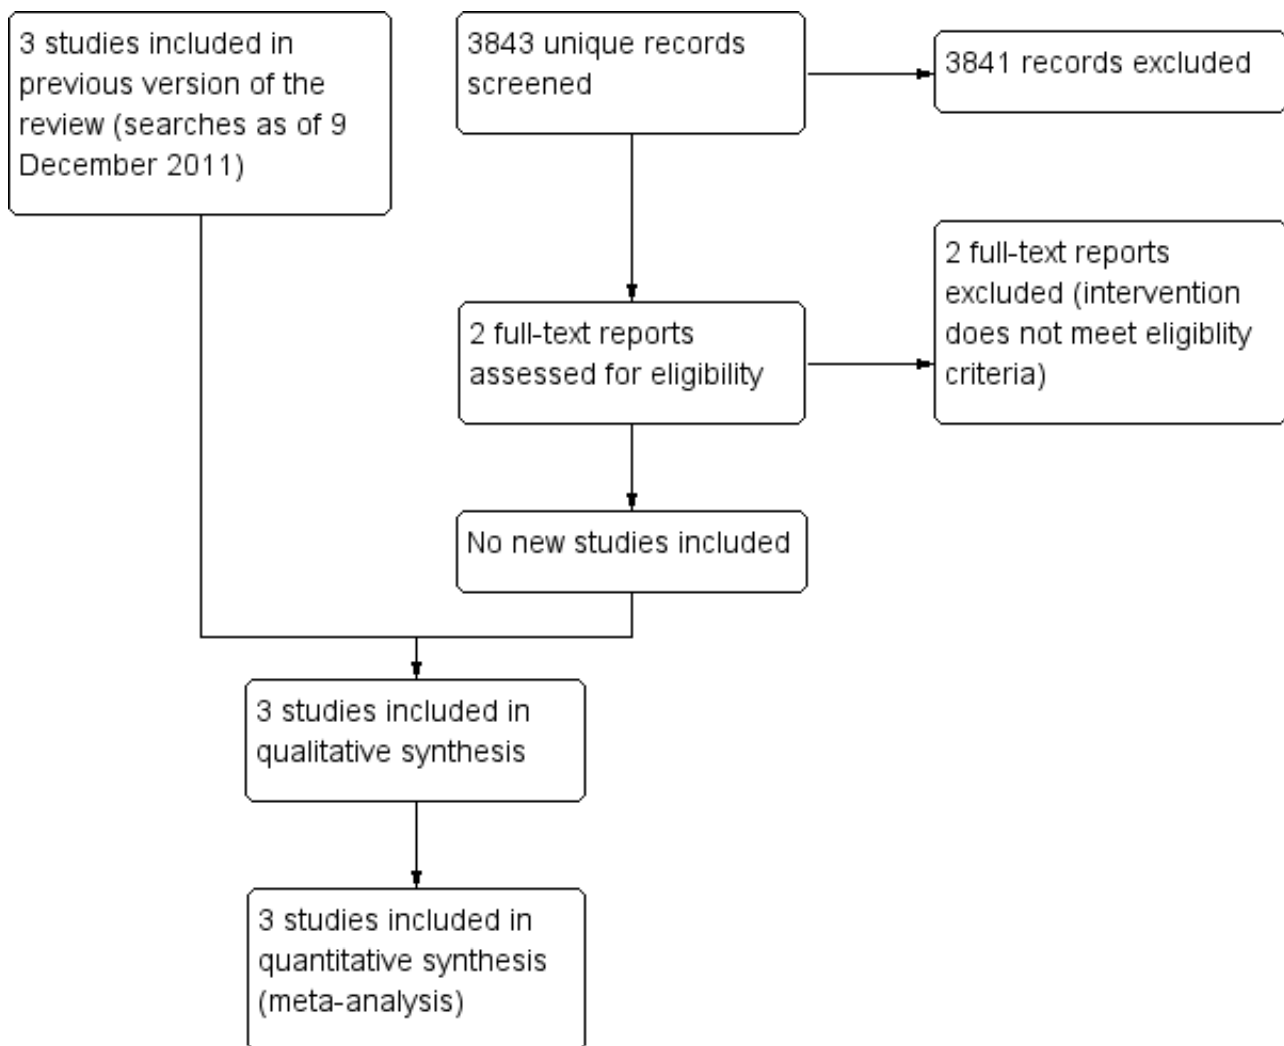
3 studies included in previous version of the review (searches as of 9 December 2011)

3843 unique records screened

3841 records excluded

2 full-text reports assessed for eligibility

2 full-text reports excluded (intervention does not meet eligiblity criteria)

No new studies included

3 studies included in qualitative synthesis

3 studies included in quantitative synthesis (meta-analysis)